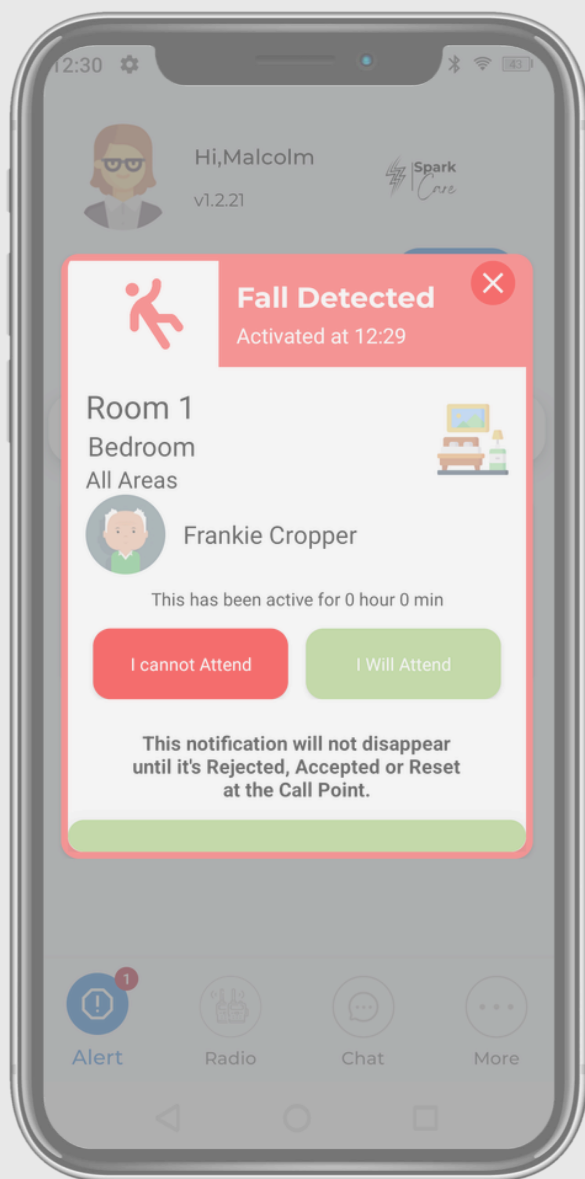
12:30

43

Hi,Malcolm

v1.2.21

Spark Care

Fall Detected

Activated at 12:29

Room 1

Bedroom

All Areas

Frankie Cropper

This has been active for 0 hour 0 min

I cannot Attend

I Will Attend

This notification will not disappear until it's Rejected, Accepted or Reset at the Call Point.

1

Alert

Radio

Chat

More